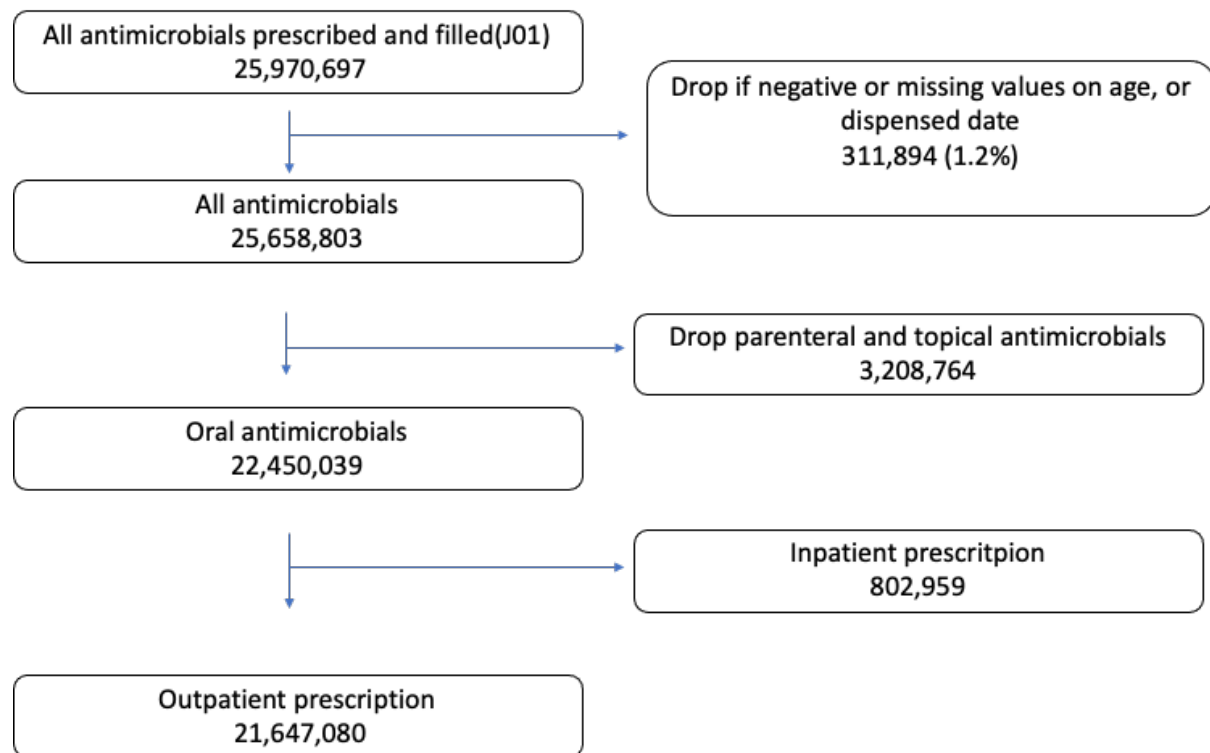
All antimicrobials prescribed and filled(J01)
25,970,697

Drop if negative or missing values on age, or dispensed date
311,894 (1.2%)

All antimicrobials
25,658,803

Drop parenteral and topical antimicrobials
3,208,764

Oral antimicrobials
22,450,039

Inpatient prescritpion
802,959

Outpatient prescription
21,647,080